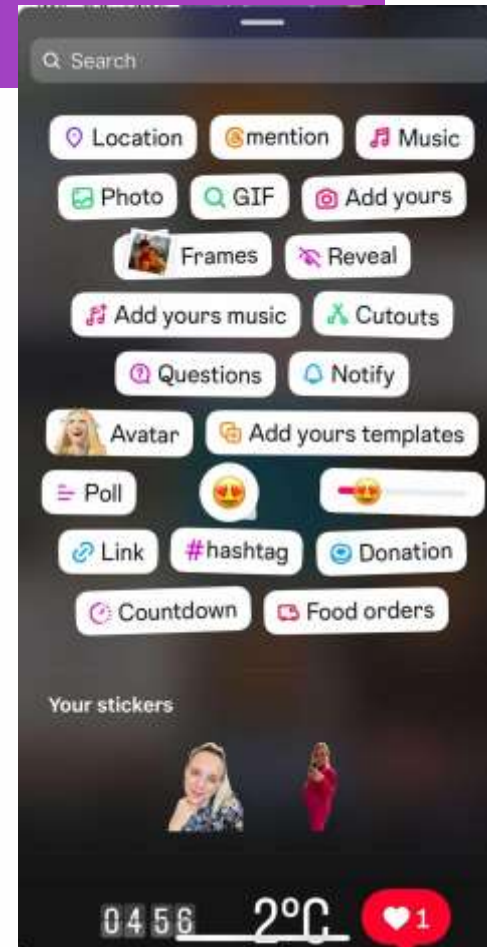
Search

Location
@mention
Music
Photo
GIF
Add yours
Frames
Reveal
Add yours music
Cutouts
Questions
Notify
Avatar
Add yours templates
Poll
Link
#hashtag
Donation
Countdown
Food orders

Your stickers

04 56
2°C
1